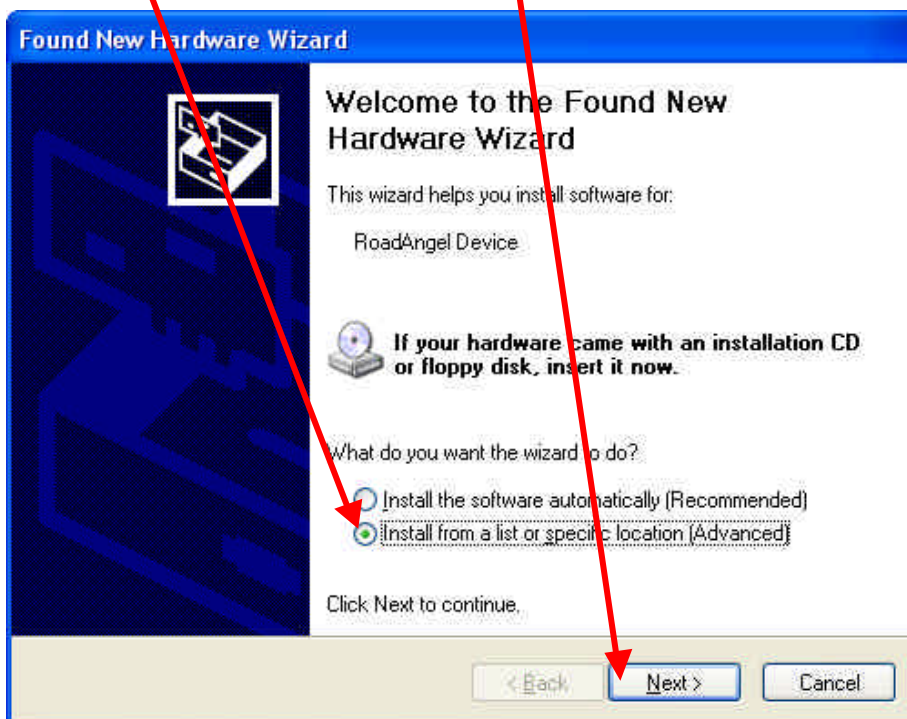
Found New Hardware Wizard

Welcome to the Found New Hardware Wizard

This wizard helps you install software for:

RoadAngel Device

If your hardware came with an installation CD or floppy disk, insert it now.

What do you want the wizard to do?

Install the software automatically (Recommended)

Install from a list or specific location (Advanced)

Click Next to continue.

< Back Next > Cancel